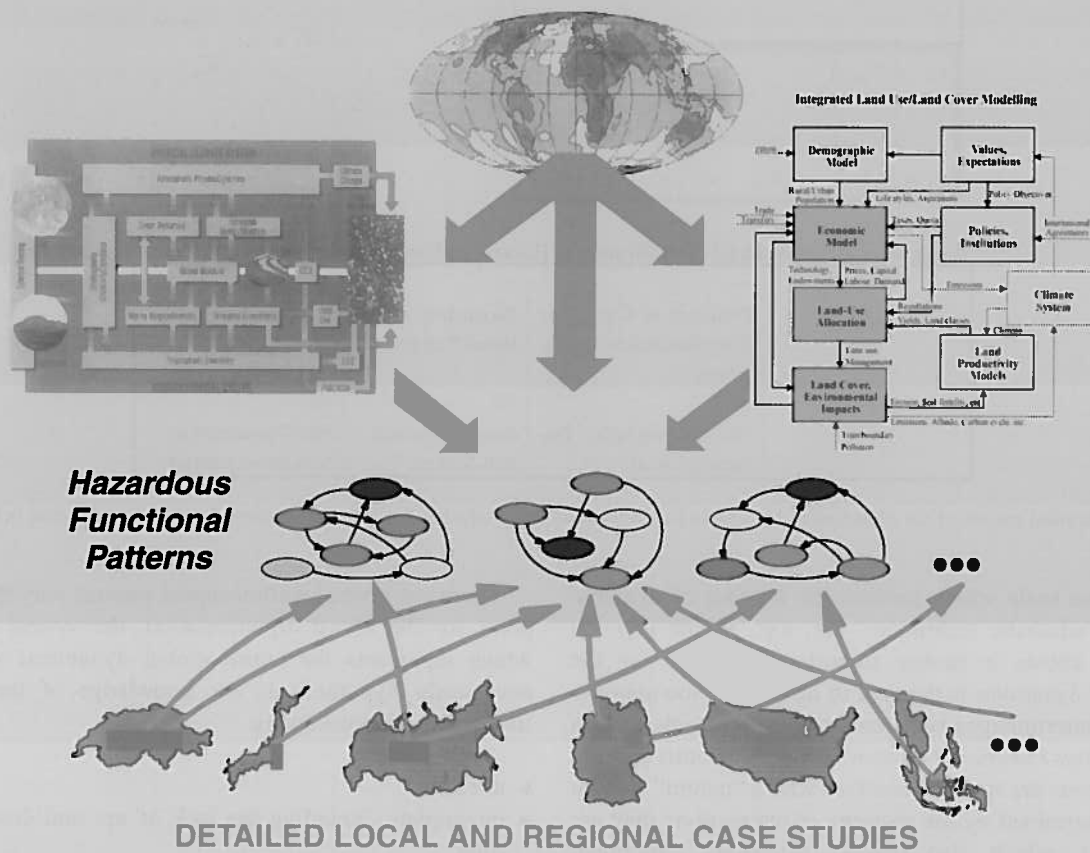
Integrated Land Use/Land Cover Modelling

Demographic Model

Values, Expectations

Rural/Urban Population

Life styles, Aspirations

Policy Objectives

Trade Transfers

Economic Model

Taxes, Quotas

Policies, Institutions

International Agreements

Technology, Endowments

Prices, Capital Labour, Demand

Emissions

Climate System

Land-Use Allocation

Regulations

Yields, Land classes

Change

Land use Management

Land Productivity Models

Land Cover, Environmental Impacts

Erosion, Soil fertility, etc.

Emissions, Albedo, Carbon cycle, etc.

Transboundary Pollution

Hazardous Functional Patterns

•••

•••

DETAILED LOCAL AND REGIONAL CASE STUDIES